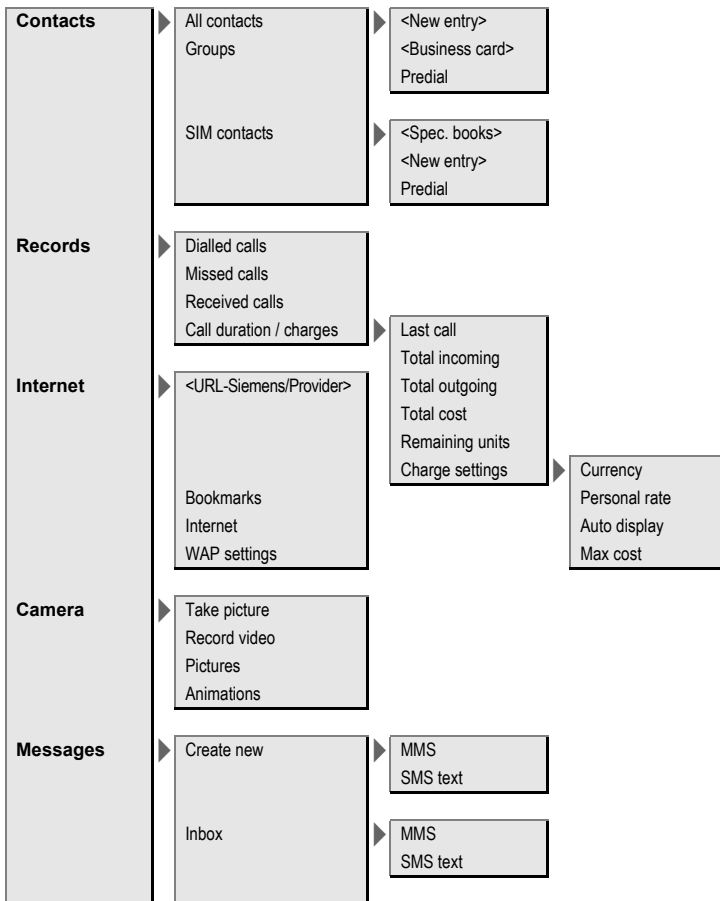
Contacts

All contacts
Groups

<New entry>
<Business card>
Predial

SIM contacts

<Spec. books>
<New entry>
Predial

Records

Dialled calls
Missed calls
Received calls
Call duration / charges

Last call
Total incoming
Total outgoing
Total cost
Remaining units
Charge settings

Currency
Personal rate
Auto display
Max cost

Internet

<URL-Siemens/Provider>
Bookmarks
Internet
WAP settings

Camera

Take picture
Record video
Pictures
Animations

Messages

Create new

MMS
SMS text

Inbox

MMS
SMS text